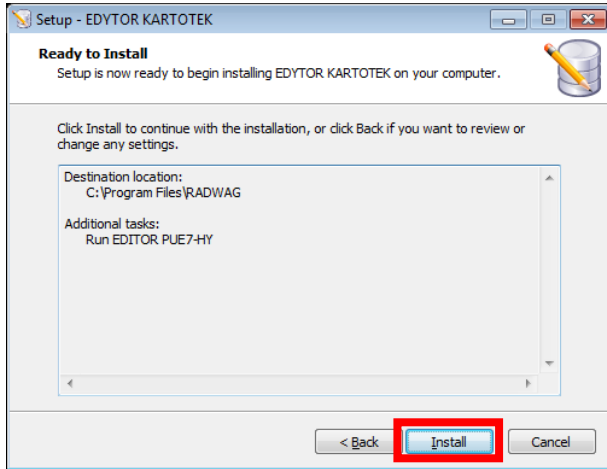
Setup - EDYTOR KARTOTEK

Ready to Install
Setup is now ready to begin installing EDYTOR KARTOTEK on your computer.

Click Install to continue with the installation, or click Back if you want to review or change any settings.

Destination location:
C:\Program Files\RADWAG

Additional tasks:
Run EDITOR PUE7-HY

< Back
Install
Cancel